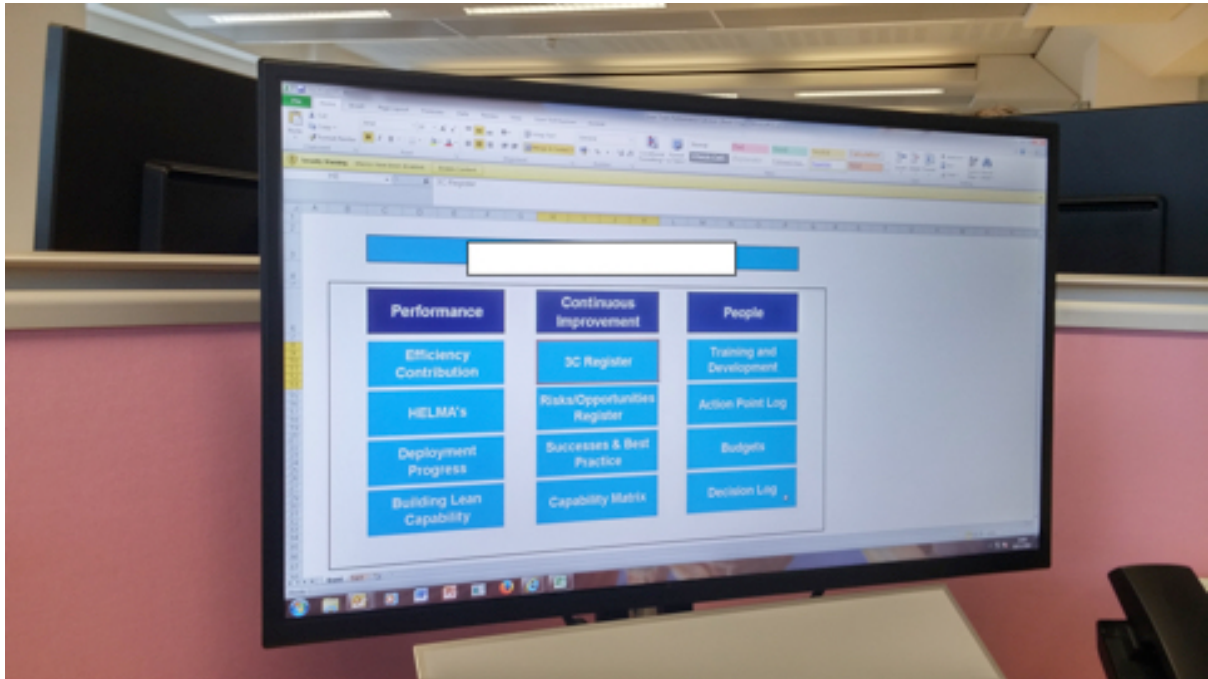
Performance

Efficiency Contribution

HELMA's

Deployment Progress

Building Lean Capability

Continuous Improvement

3C Register

Risks/Opportunities Register

Successes & Best Practice

Capability Matrix

People

Training and Development

Action Point Log

Budgets

Decision Log